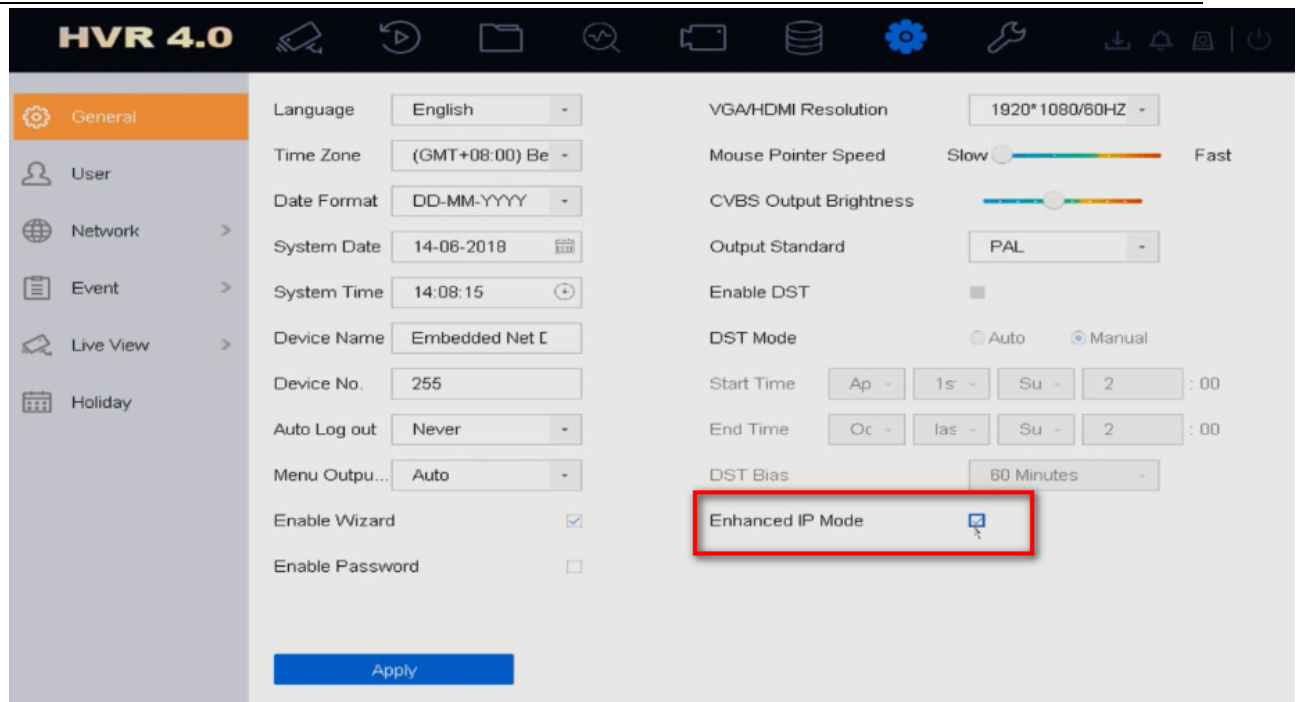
HVR 4.0

General
User
Network >
Event >
Live View >
Holiday

Language English
Time Zone (GMT+08:00) Be
Date Format DD-MM-YYYY
System Date 14-06-2018
System Time 14:08:15
Device Name Embedded Net D
Device No. 255
Auto Log out Never
Menu Outpu... Auto
Enable Wizard
Enable Password

Apply

VGA/HDMI Resolution 1920*1080/60HZ
Mouse Pointer Speed Slow Fast
CVBS Output Brightness
Output Standard PAL
Enable DST
DST Mode Auto Manual
Start Time Ap 1s Su 2 : 00
End Time Oc las Su 2 : 00
DST Bias 60 Minutes
Enhanced IP Mode